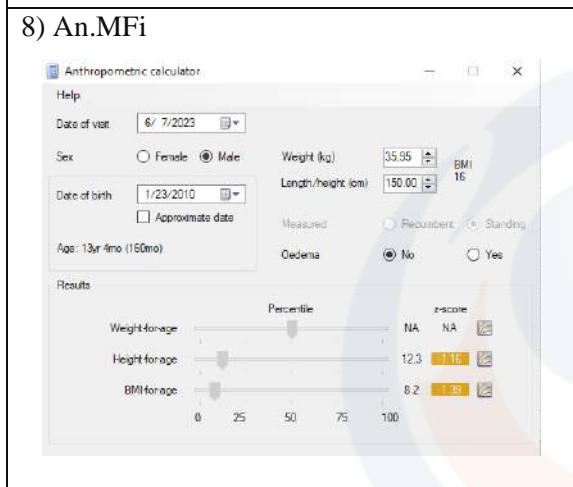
8) An.MFi

Anthropometric calculator

Help

Date of visit 6/ 7/2023

Sex ○ Female ◉ Male

Date of birth 1/23/2010

☐ Approximate date

Age: 13yr 4mo (160mo)

Weight (kg) 35.95

Length/height (cm) 150.00

BMI 16

Measured ○ Recumbent ◉ Standing

Oedema ◉ No ○ Yes

Results

Percentile z-score

Weight-for-age NA NA

Height-for-age 12.3 -1.16

BMI-for-age 8.2 -1.39

0 25 50 75 100